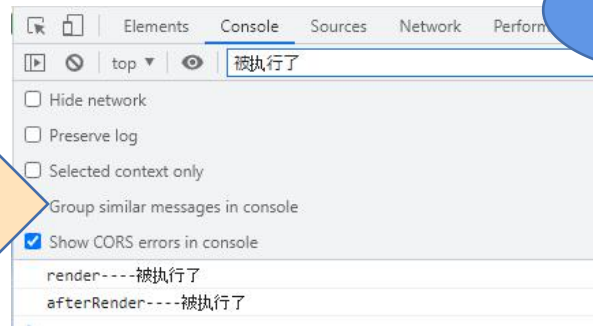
Elements Console Sources Network Perform

top ▼ 被执行了

Hide network

Preserve log

Selected context only

Group similar messages in console

Show CORS errors in console

render----被执行了

afterRender----被执行了